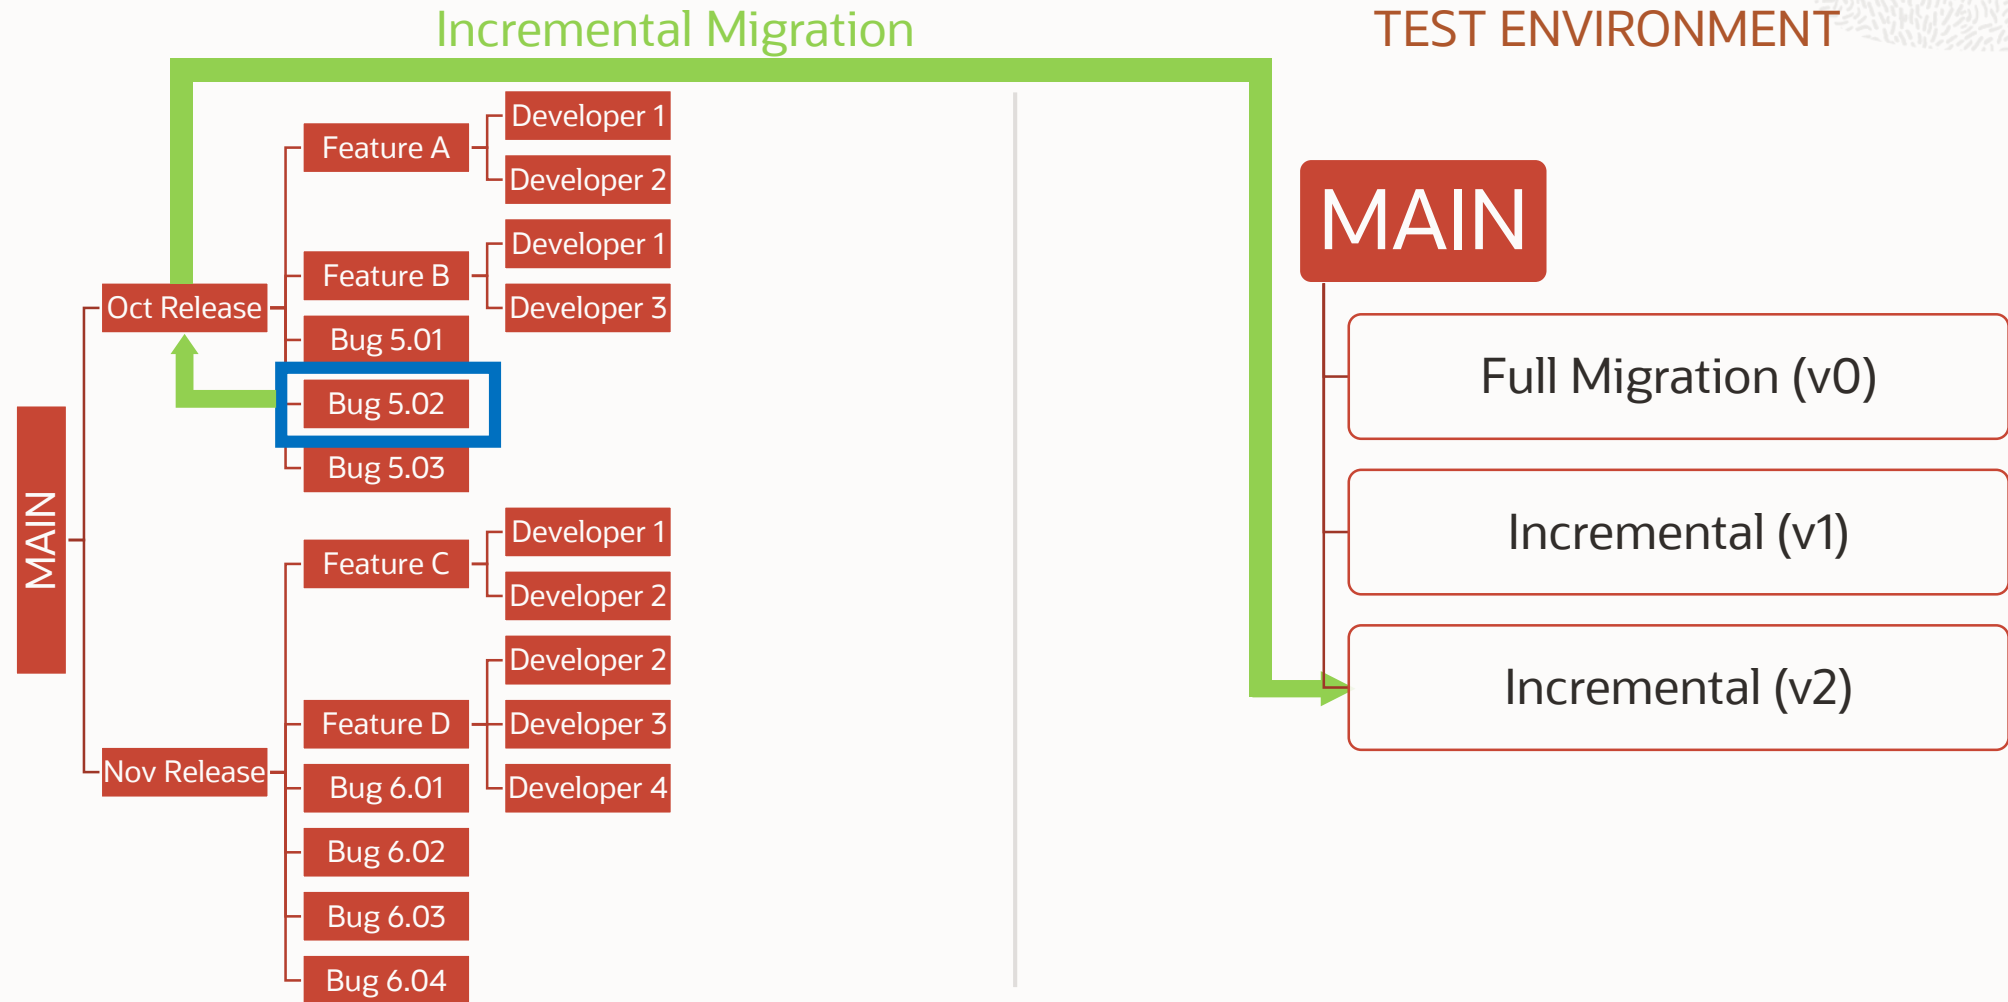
Incremental Migration

TEST ENVIRONMENT

MAIN

Oct Release

Feature A

Developer 1

Developer 2

Feature B

Developer 1

Developer 3

Bug 5.01

Bug 5.02

Bug 5.03

Feature C

Developer 1

Developer 2

Feature D

Developer 2

Developer 3

Developer 4

Nov Release

Bug 6.01

Bug 6.02

Bug 6.03

Bug 6.04

MAIN

Full Migration (v0)

Incremental (v1)

Incremental (v2)